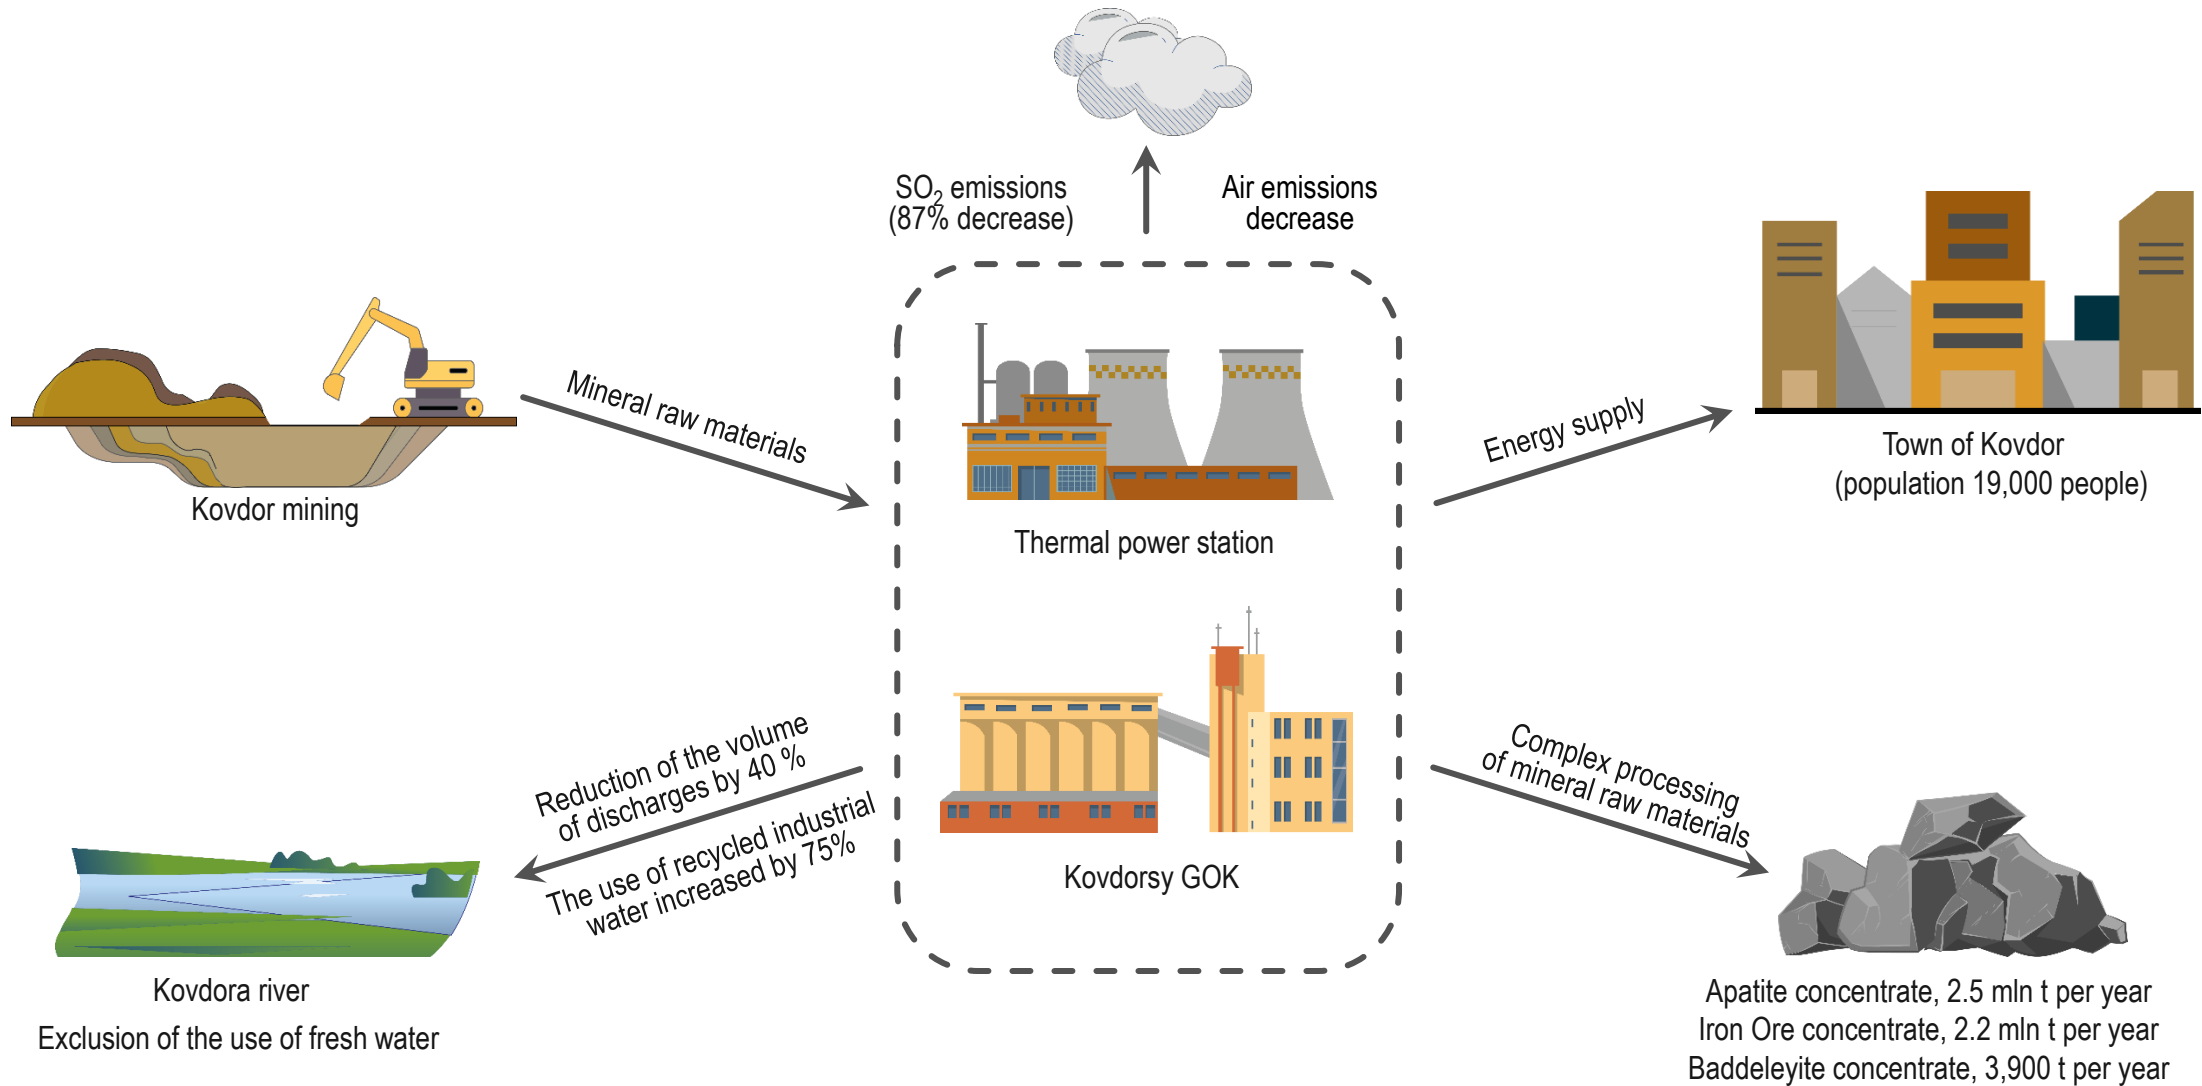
$SO_2$ emissions (87% decrease)

Air emissions decrease

Mineral raw materials

Kovdor mining

Thermal power station

Energy supply

Town of Kovdor (population 19,000 people)

Reduction of the volume of discharges by 40 %

The use of recycled industrial water increased by 75%

Kovdorsy GOK

Complex processing of mineral raw materials

Kovdora river

Exclusion of the use of fresh water

Apatite concentrate, 2.5 mln t per year
Iron Ore concentrate, 2.2 mln t per year
Baddeleyite concentrate, 3,900 t per year